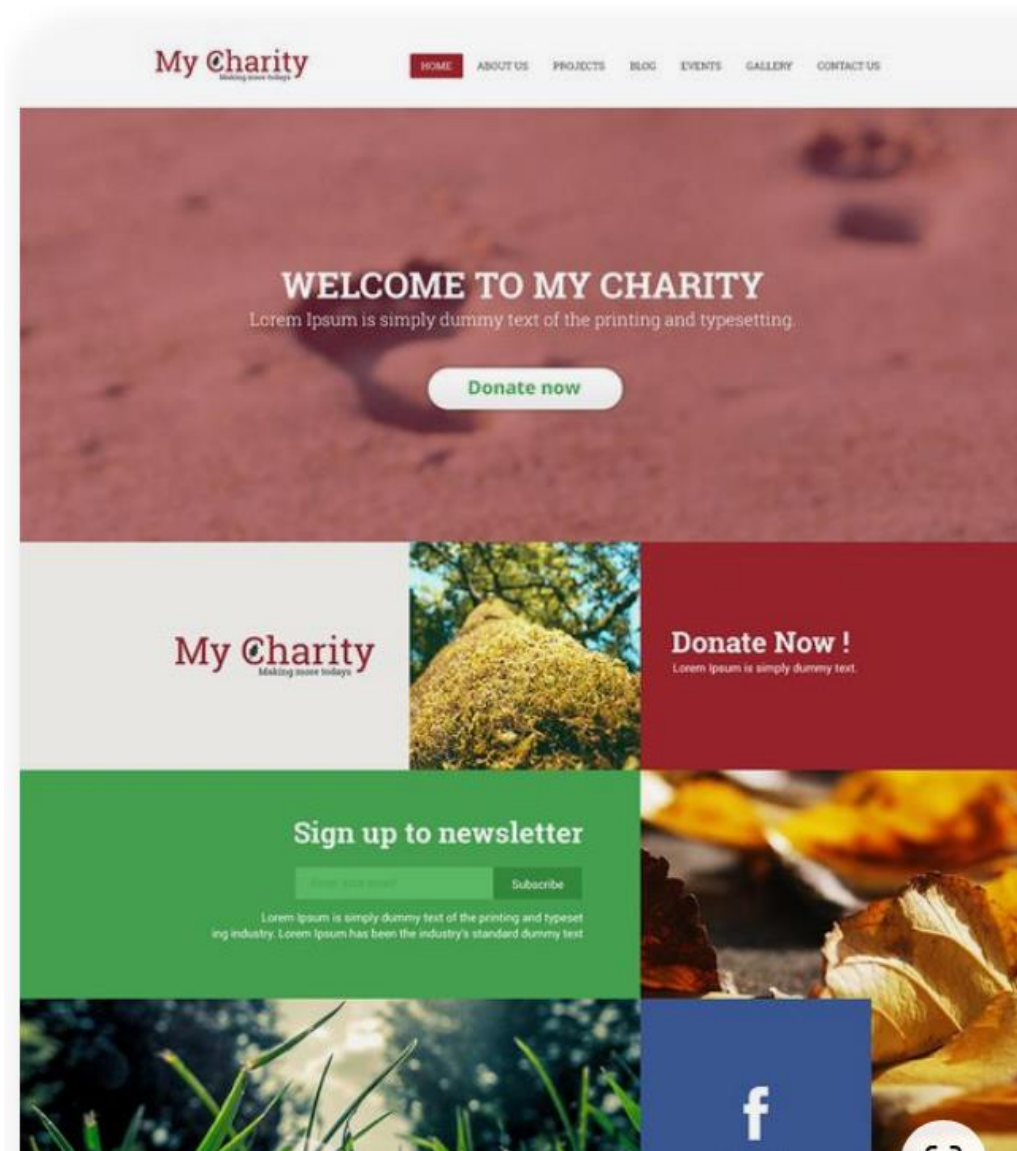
My Charity
Making more todays

HOME ABOUT US PROJECTS BLOG EVENTS GALLERY CONTACT US

WELCOME TO MY CHARITY
Lorem Ipsum is simply dummy text of the printing and typesetting.

Donate now

My Charity
Making more todays

Donate Now !
Lorem Ipsum is simply dummy text.

Sign up to newsletter

Enter your email

Subscribe

Lorem Ipsum is simply dummy text of the printing and typeset ing industry. Lorem Ipsum has been the industry's standard dummy text

f